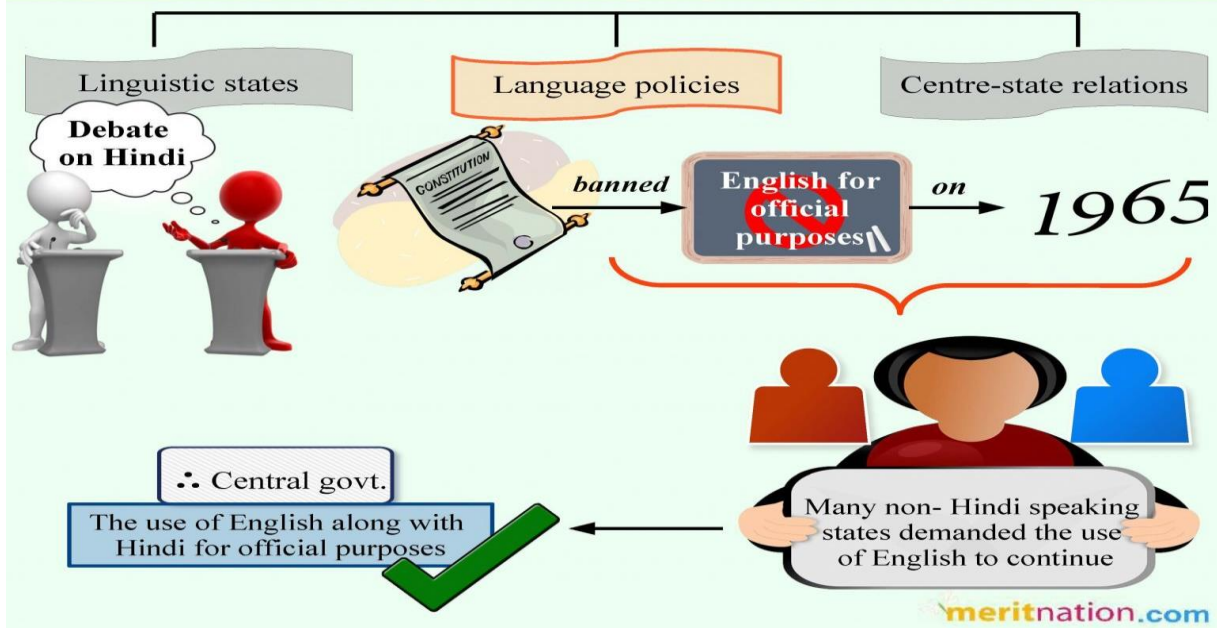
Linguistic states

Language policies

Centre-state relations

Debate on Hindi

CONSTITUTION

banned

English for official purposes

on

1965

Many non- Hindi speaking states demanded the use of English to continue

∴ Central govt.

The use of English along with Hindi for official purposes

meritnation.com